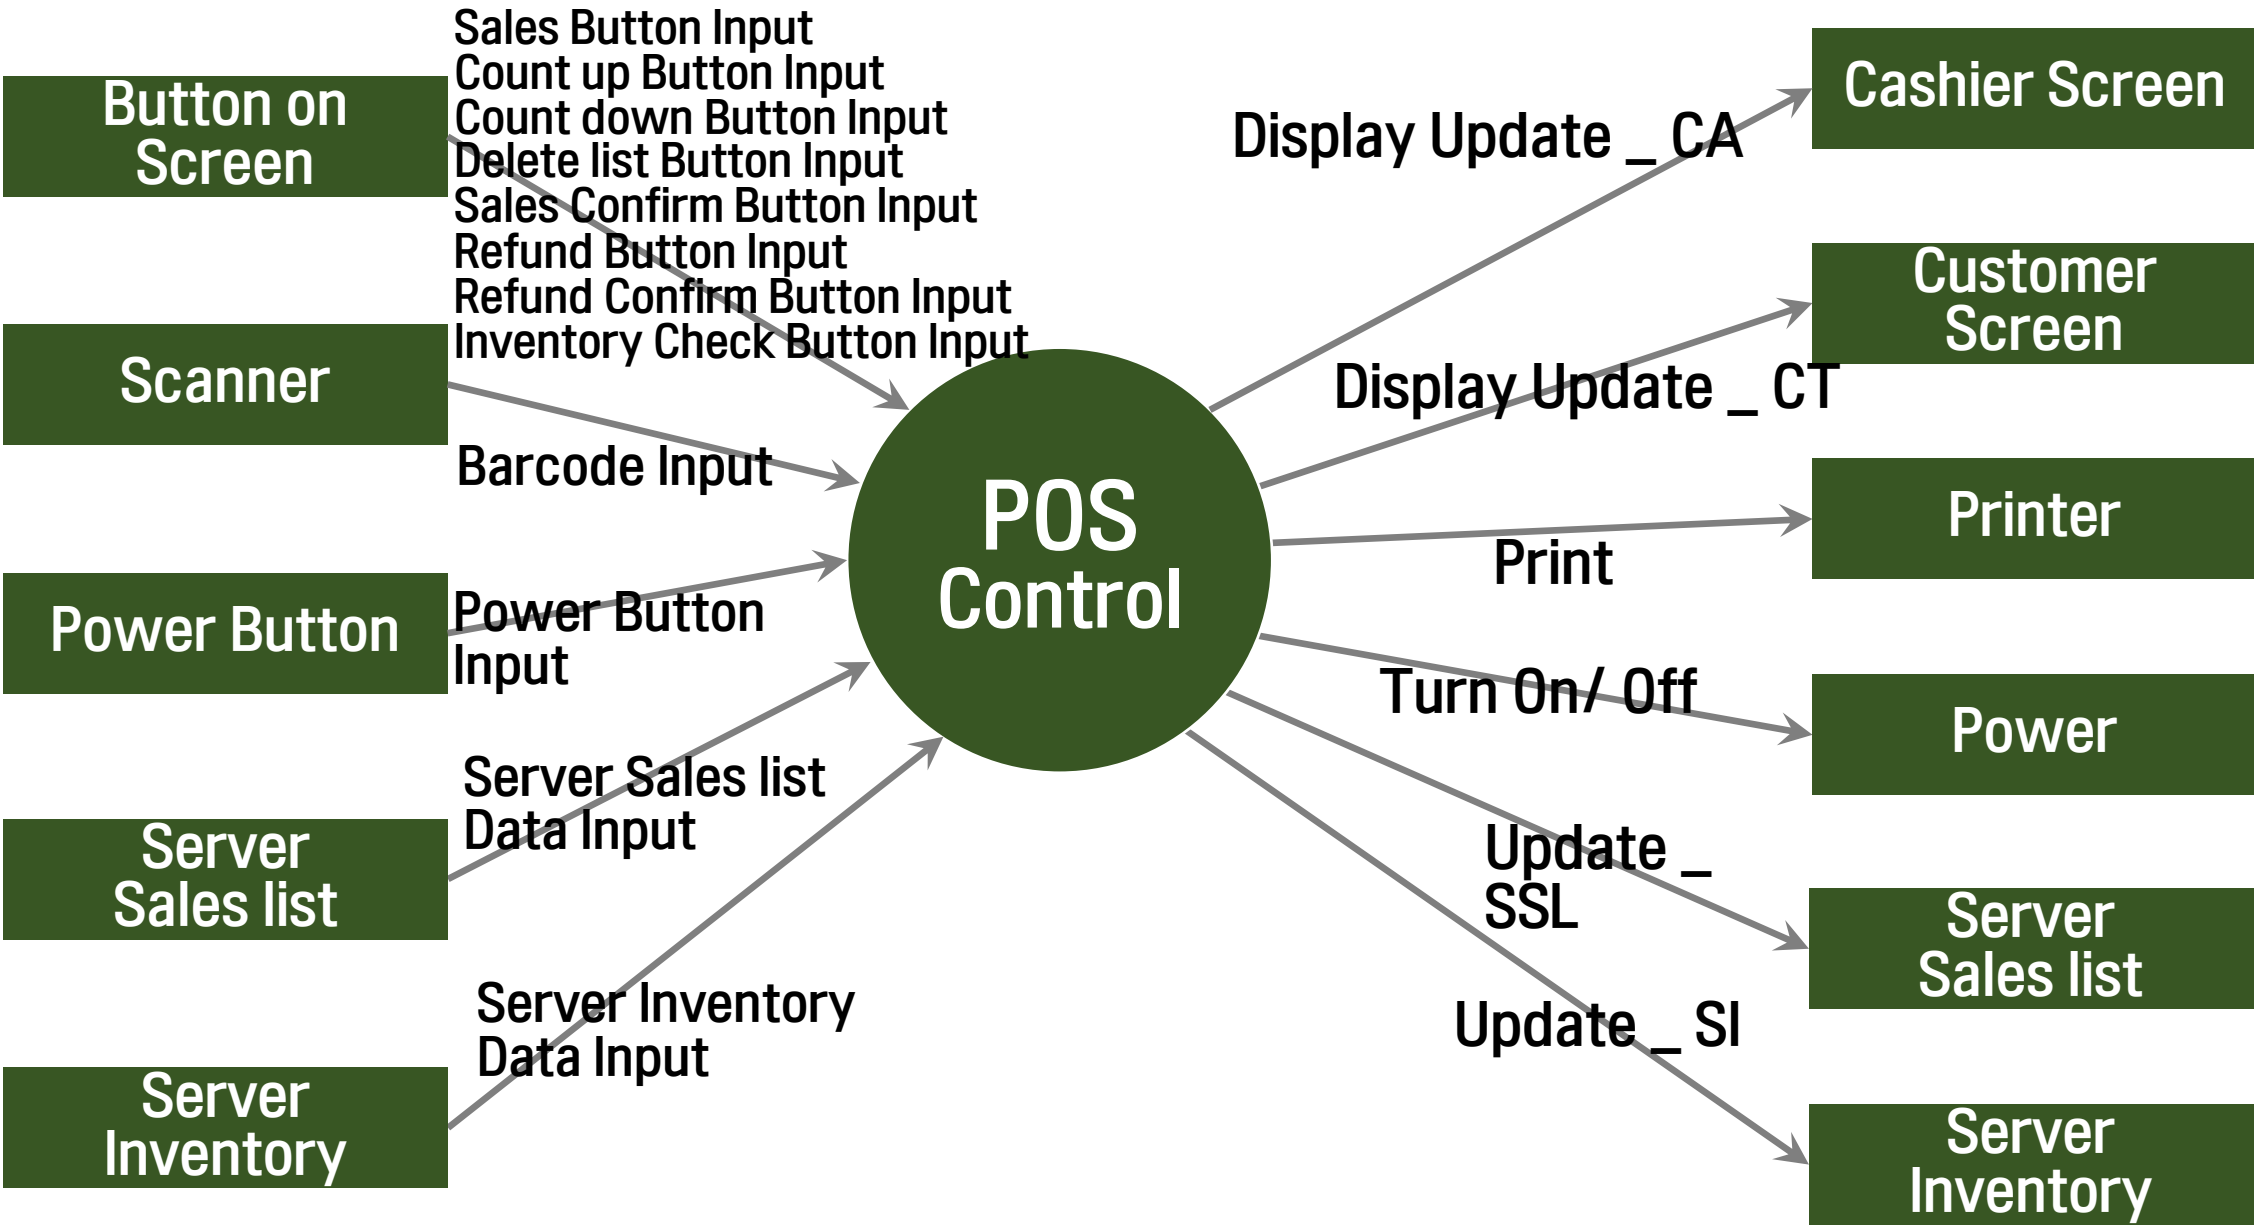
Button on Screen

Sales Button Input
Count up Button Input
Count down Button Input
Delete list Button Input
Sales Confirm Button Input
Refund Button Input
Refund Confirm Button Input
Inventory Check Button Input

Scanner

Barcode Input

Power Button

Power Button Input

Server Sales list

Server Sales list Data Input

Server Inventory

Server Inventory Data Input

POS Control

Display Update _ CA

Cashier Screen

Customer Screen

Display Update _ CT

Printer

Print

Turn On/ Off

Power

Update _ SSL

Server Sales list

Update _ SI

Server Inventory